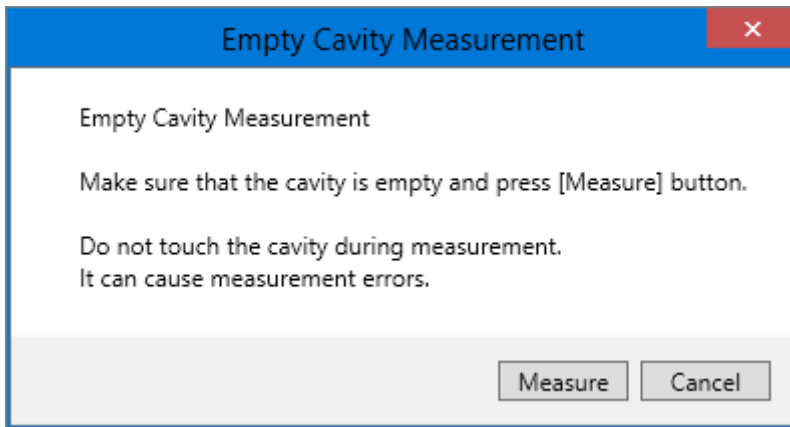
Empty Cavity Measurement

Empty Cavity Measurement

Make sure that the cavity is empty and press [Measure] button.

Do not touch the cavity during measurement.
It can cause measurement errors.

Measure Cancel